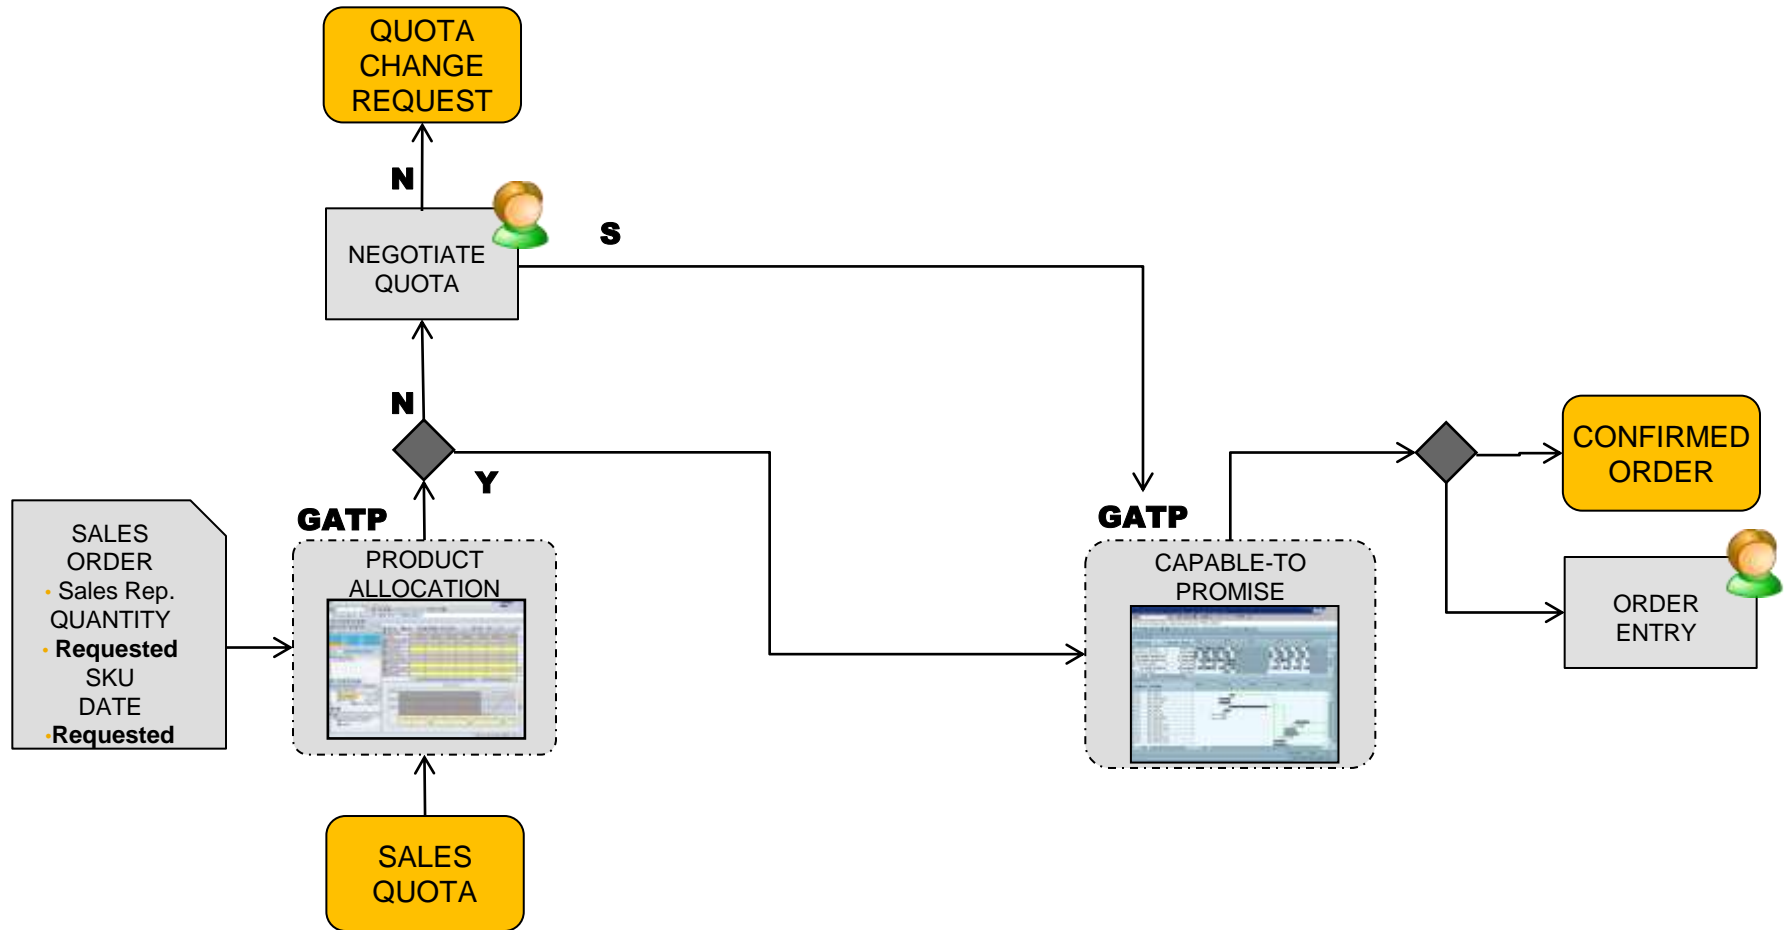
QUOTA CHANGE REQUEST

N

NEGOTIATE QUOTA

S

N

Y

GATP

PRODUCT ALLOCATION

SALES ORDER
• Sales Rep.
QUANTITY
• **Requested**
SKU
DATE
•**Requested**

SALES QUOTA

GATP

CAPABLE-TO PROMISE

CONFIRMED ORDER

ORDER ENTRY